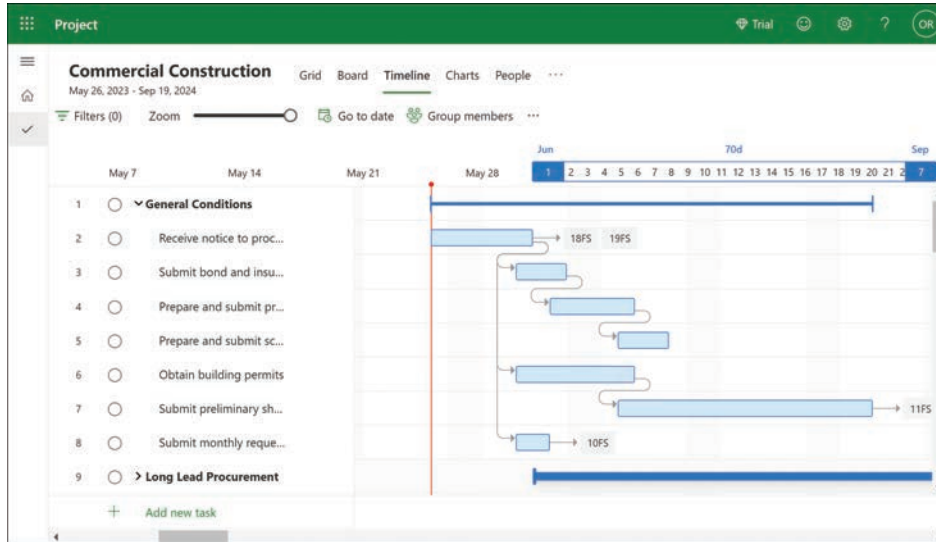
Project

Trial

OR

Commercial Construction
May 26, 2023 - Sep 19, 2024

Grid Board Timeline Charts People ···

Filters (0) Zoom

Go to date Group members ···

Jun 70d Sep

May 7 May 14 May 21 May 28

1 2 3 4 5 6 7 8 9 10 11 12 13 14 15 16 17 18 19 20 21 2 7

1 General Conditions
2 Receive notice to proc...
3 Submit bond and insu...
4 Prepare and submit pr...
5 Prepare and submit sc...
6 Obtain building permits
7 Submit preliminary sh...
8 Submit monthly reque...
9 Long Lead Procurement

18FS 19FS

11FS

10FS

Add new task